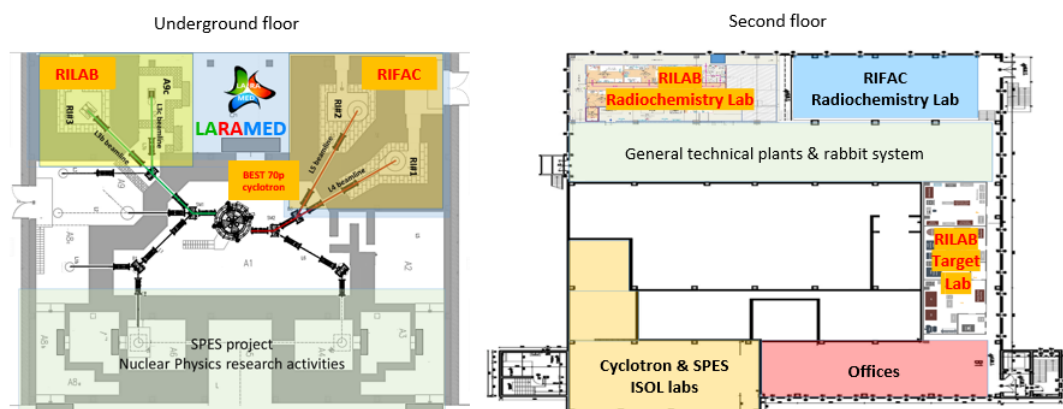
Underground floor

RILAB

A9c

RIFAC

LARAMED

BEST 70p cyclotron

SPES project
Nuclear Physics research activities

Second floor

RILAB
Radiochemistry Lab

RIFAC
Radiochemistry Lab

General technical plants & rabbit system

RILAB
Target
Lab

Cyclotron & SPES
ISOL labs

Offices